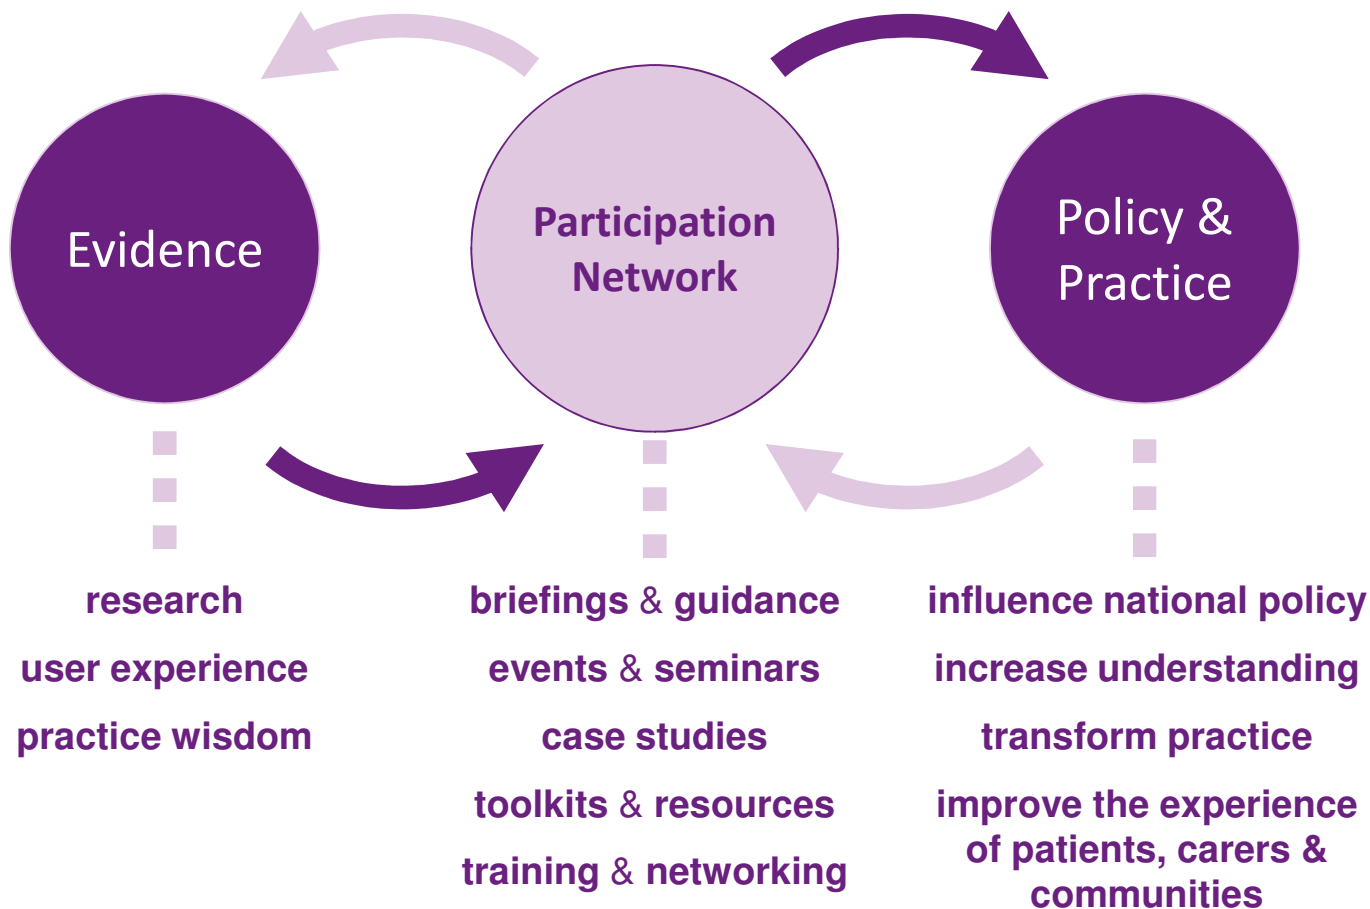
Evidence

Participation Network

Policy & Practice

research

user experience

practice wisdom

briefings & guidance

events & seminars

case studies

toolkits & resources

training & networking

influence national policy

increase understanding

transform practice

improve the experience of patients, carers & communities